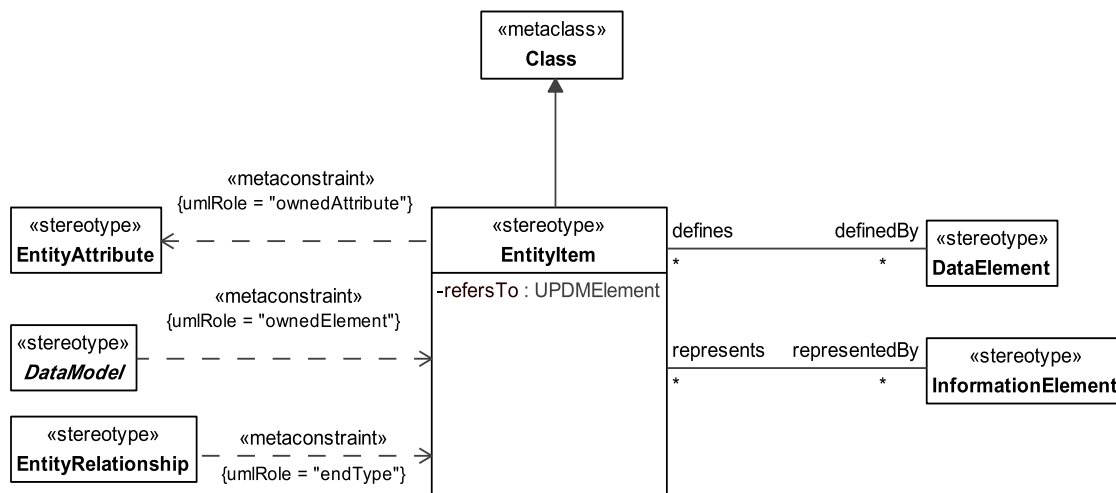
«metaclass»
Class

«metaconstraint»
{umlRole = "ownedAttribute"}

«stereotype»
EntityAttribute

«stereotype»
EntityItem

-refersTo : UPDMElement

defines
*

definedBy
*

«stereotype»
DataElement

«metaconstraint»
{umlRole = "ownedElement"}

«stereotype»
DataModel

represents
*

representedBy
*

«stereotype»
InformationElement

«stereotype»
EntityRelationship

«metaconstraint»
{umlRole = "endType"}